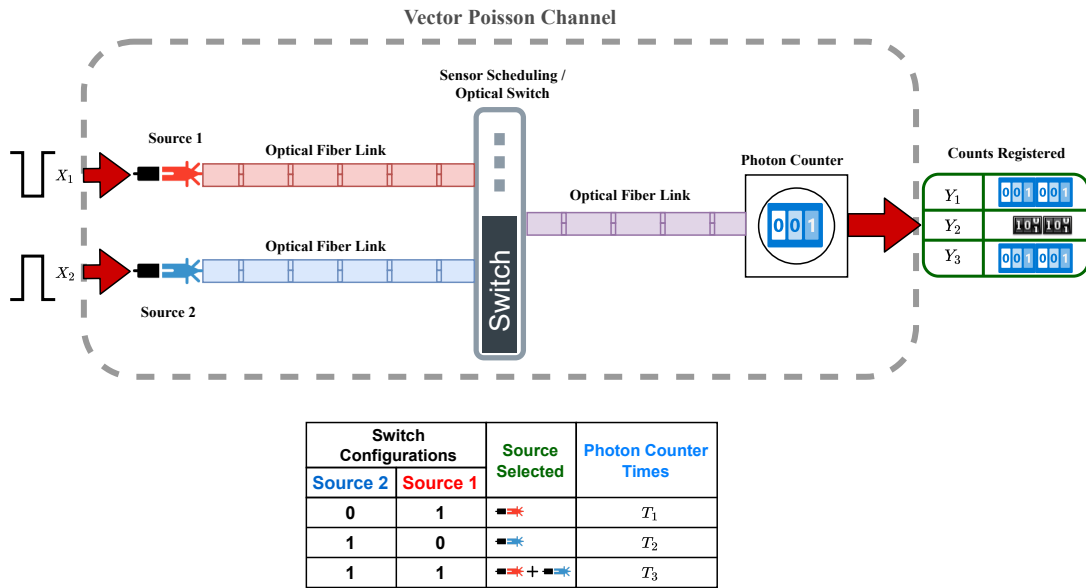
Vector Poisson Channel

Sensor Scheduling / Optical Switch

Source 1

Optical Fiber Link

$X_1$

Optical Fiber Link

$X_2$

Source 2

Switch

Optical Fiber Link

Photon Counter

001

Counts Registered

| $Y_1$ | 001 001 |
|---|---|
| $Y_2$ | 101 101 |
| $Y_3$ | 001 001 |

| Switch Configurations | | Source Selected | Photon Counter Times |
|---|---|---|---|
| Source 2 | Source 1 | | |
| 0 | 1 | | $T_1$ |
| 1 | 0 | | $T_2$ |
| 1 | 1 | + | $T_3$ |